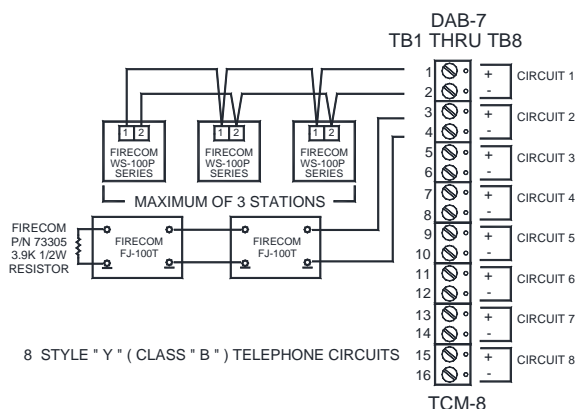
DAB-7
TB1 THRU TB8

1 2 FIRECOM WS-100P SERIES

1 2 FIRECOM WS-100P SERIES

1 2 FIRECOM WS-100P SERIES

MAXIMUM OF 3 STATIONS

FIRECOM P/N 73305 3.9K 1/2W RESISTOR

FIRECOM FJ-100T

FIRECOM FJ-100T

1
2
3
4
5
6
7
8
9
10
11
12
13
14
15
16

+ - CIRCUIT 1
+ - CIRCUIT 2
+ - CIRCUIT 3
+ - CIRCUIT 4
+ - CIRCUIT 5
+ - CIRCUIT 6
+ - CIRCUIT 7
+ - CIRCUIT 8

8 STYLE " Y " ( CLASS " B " ) TELEPHONE CIRCUITS

TCM-8